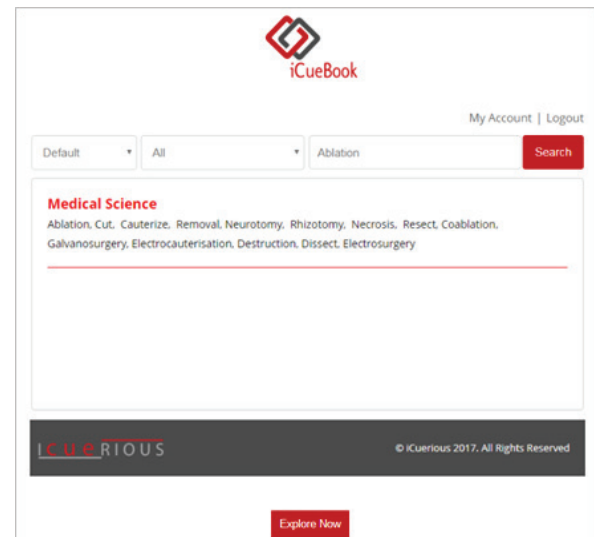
iCueBook

My Account | Logout

Default ▾ All ▾ Ablation Search

**Medical Science**
Ablation, Cut, Cauterize, Removal, Neurotomy, Rhizotomy, Necrosis, Resect, Coablation, Galvanosurgery, Electrocauterisation, Destruction, Dissect, Electrosurgery

ICUERIOUS © iCuerious 2017. All Rights Reserved

Explore Now